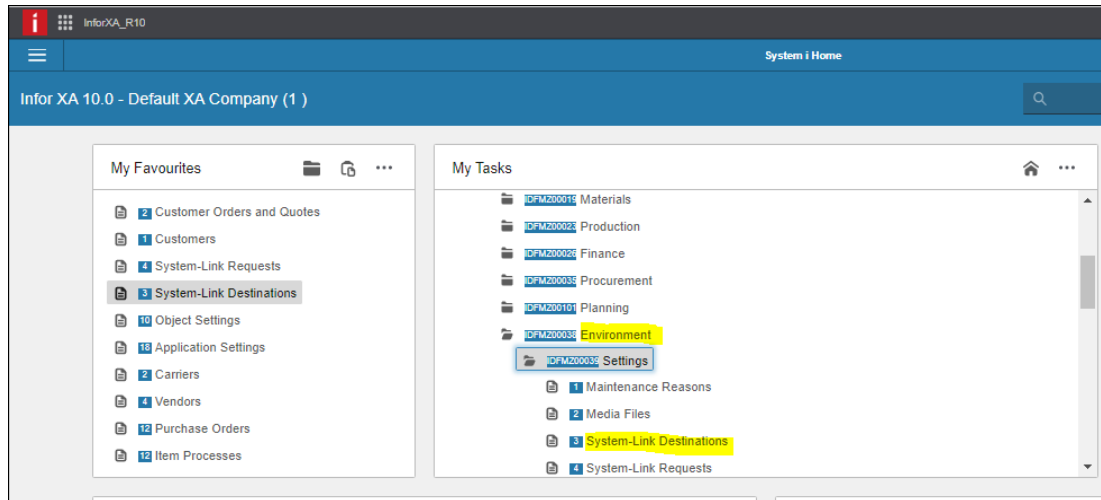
i InforXA_R10

System i Home

Infor XA 10.0 - Default XA Company (1 )

My Favourites

2 Customer Orders and Quotes
1 Customers
4 System-Link Requests
3 System-Link Destinations
10 Object Settings
18 Application Settings
2 Carriers
4 Vendors
12 Purchase Orders
12 Item Processes

My Tasks

IDFMZ00019 Materials
IDFMZ00023 Production
IDFMZ00026 Finance
IDFMZ00035 Procurement
IDFMZ00101 Planning
IDFMZ00038 Environment
IDFMZ00039 Settings
1 Maintenance Reasons
2 Media Files
3 System-Link Destinations
4 System-Link Requests